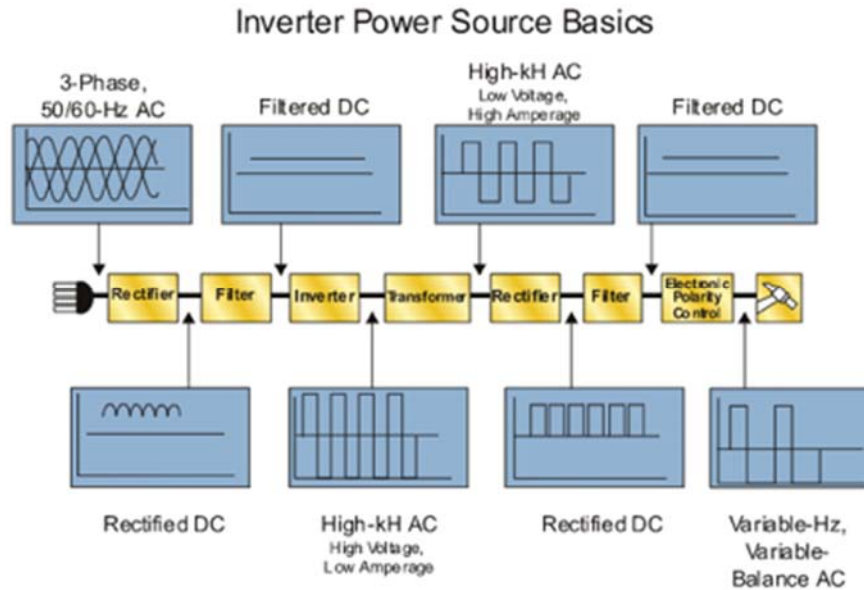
Inverter Power Source Basics

3-Phase, 50/60-Hz AC

Filtered DC

High-kH AC
Low Voltage, High Amperage

Filtered DC

Rectifier

Filter

Inverter

Transformer

Rectifier

Filter

Electronic Polarity Control

Rectified DC

High-kH AC
High Voltage, Low Amperage

Rectified DC

Variable-Hz, Variable-Balance AC